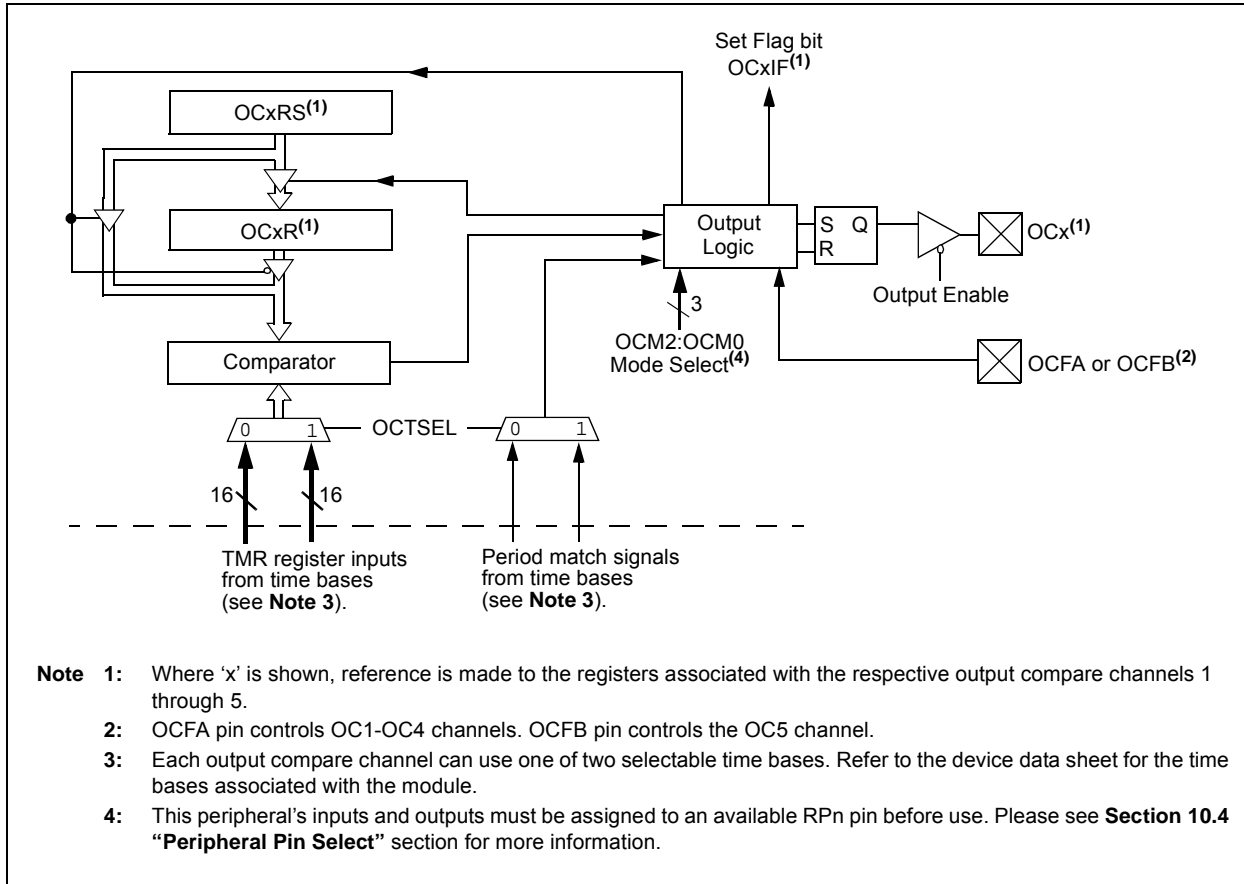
Set Flag bit OCxIF$^{(1)}$

OCxRS$^{(1)}$

OCxR$^{(1)}$

Output Logic

S Q
R

OCx$^{(1)}$

Output Enable

3

OCM2:OCM0 Mode Select$^{(4)}$

Comparator

OCFA or OCFB$^{(2)}$

0 1

OCTSEL

0 1

16

16

TMR register inputs from time bases (see **Note 3**).

Period match signals from time bases (see **Note 3**).

**Note 1:** Where ‘x’ is shown, reference is made to the registers associated with the respective output compare channels 1 through 5.

**2:** OCFA pin controls OC1-OC4 channels. OCFB pin controls the OC5 channel.

**3:** Each output compare channel can use one of two selectable time bases. Refer to the device data sheet for the time bases associated with the module.

**4:** This peripheral’s inputs and outputs must be assigned to an available RPn pin before use. Please see **Section 10.4 “Peripheral Pin Select”** section for more information.